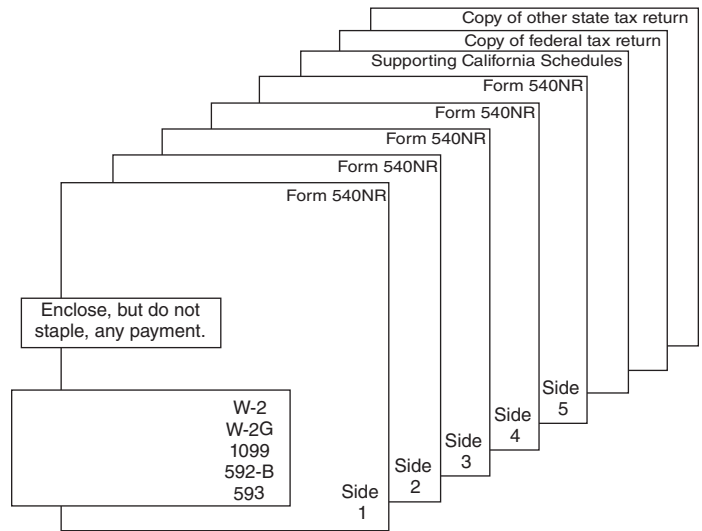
Copy of other state tax return

Copy of federal tax return

Supporting California Schedules

Form 540NR

Form 540NR

Form 540NR

Form 540NR

Form 540NR

Enclose, but do not staple, any payment.

W-2
W-2G
1099
592-B
593

Side 1

Side 2

Side 3

Side 4

Side 5